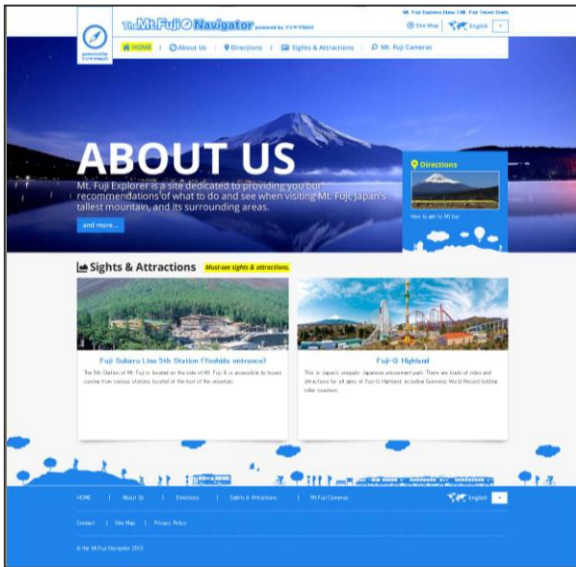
The Mt.Fuji Navigator powered by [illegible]

Mt. Fuji Explorer Home | Mt. Fuji Travel Guide

Site Map | English

HOME | About Us | Directions | Sights & Attractions | Mt. Fuji Cameras

ABOUT US

Mt. Fuji Explorer is a site dedicated to providing you our recommendations of what to do and see when visiting Mt. Fuji, Japan's tallest mountain, and its surrounding areas.

and more...

Directions

How to get to Mt fuji

Sights & Attractions Must-see sights & attractions.

Fuji Subaru Line 5th Station (Yoshida entrance)

The 5th Station of Mt. Fuji is located on the side of Mt. Fuji & is accessible to buses coming from various stations located at the foot of the mountain.

Fuji-Q Highland

This is Japan's uniquely Japanese amusement park. There are loads of rides and attractions for all ages at Fuji-Q Highland, including Guinness World Record holding roller coasters.

HOME | About Us | Directions | Sights & Attractions | Mt Fuji Cameras

English

Contact | Site Map | Privacy Policy

© the Mt Fuji Navigator 2013